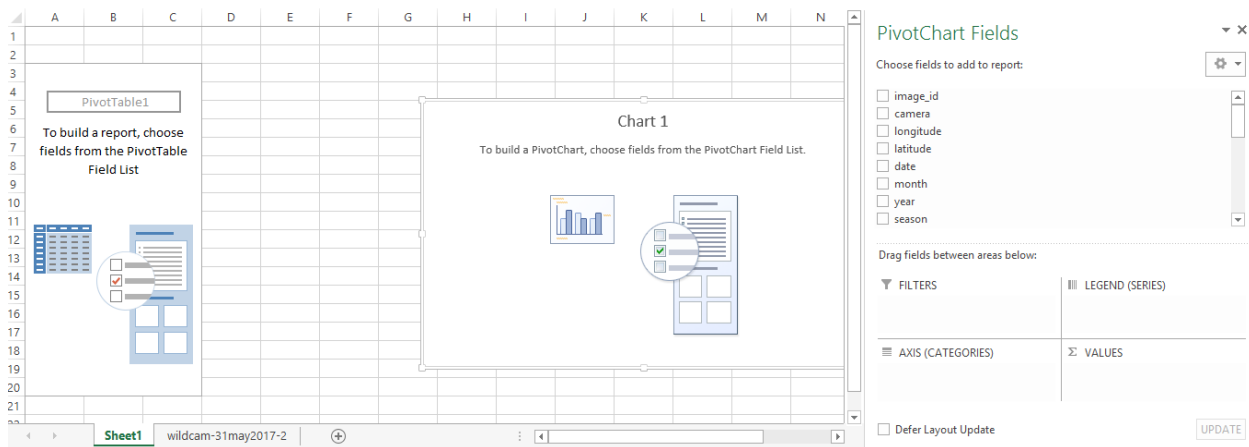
A B C D E F G H I J K L M N

1
2
3
4
5
6
7
8
9
10
11
12
13
14
15
16
17
18
19
20
21

PivotTable1

To build a report, choose fields from the PivotTable Field List

Chart 1

To build a PivotChart, choose fields from the PivotChart Field List.

Sheet1 wildcam-31may2017-2

PivotChart Fields

Choose fields to add to report:

image_id
camera
longitude
latitude
date
month
year
season

Drag fields between areas below:

FILTERS

LEGEND (SERIES)

AXIS (CATEGORIES)

Σ VALUES

Defer Layout Update

UPDATE